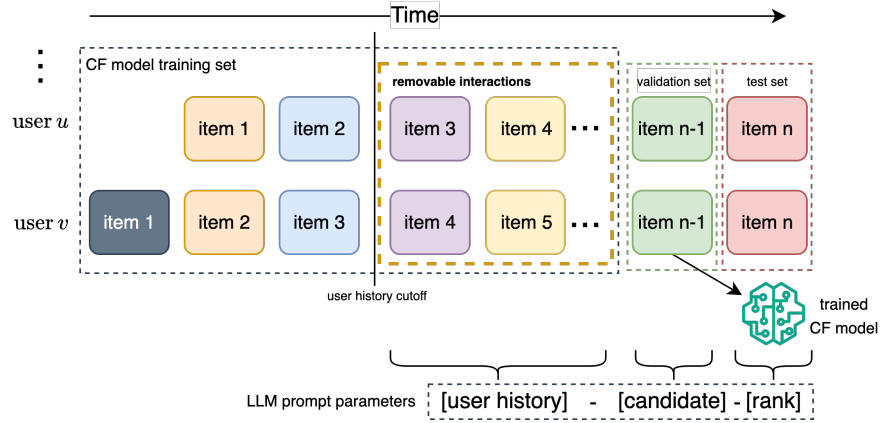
Time

CF model training set

removable interactions

validation set

test set

user $u$

item 1

item 2

item 3

item 4

item n-1

item n

user $v$

item 1

item 2

item 3

item 4

item 5

item n-1

item n

user history cutoff

trained CF model

LLM prompt parameters [user history] - [candidate] - [rank]